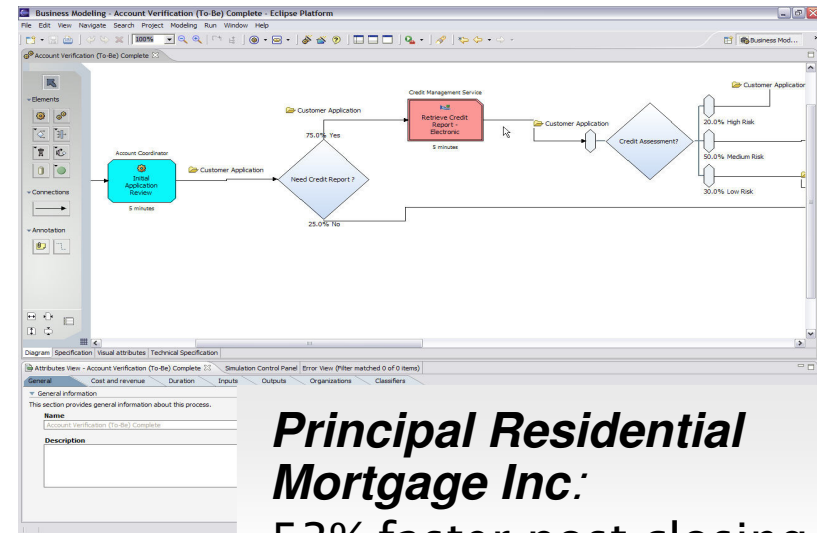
Business Modeling - Account Verification (To-Be) Complete - Eclipse Platform

File Edit View Navigate Search Project Modeling Run Window Help

100%

Business Mod...

Account Verification (To-Be) Complete

Elements

Connections

Annotation

Customer Application

Credit Management Service

Retrieve Credit Report - Electronic

5 minutes

Customer Application

Customer Application

75.0% Yes

Account Coordinator

Initial Application Review

5 minutes

Customer Application

Need Credit Report ?

25.0% No

Credit Assessment?

20.0% High Risk

50.0% Medium Risk

30.0% Low Risk

Diagram Specification Visual attributes Technical Specification

Attributes View - Account Verification (To-Be) Complete Simulation Control Panel Error View (Filter matched 0 of 0 items)

General Cost and revenue Duration Inputs Outputs Organizations Classifiers

General information

This section provides general information about this process.

Name

Account Verification (To-Be) Complete

Description

Principal Residential Mortgage Inc:

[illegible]